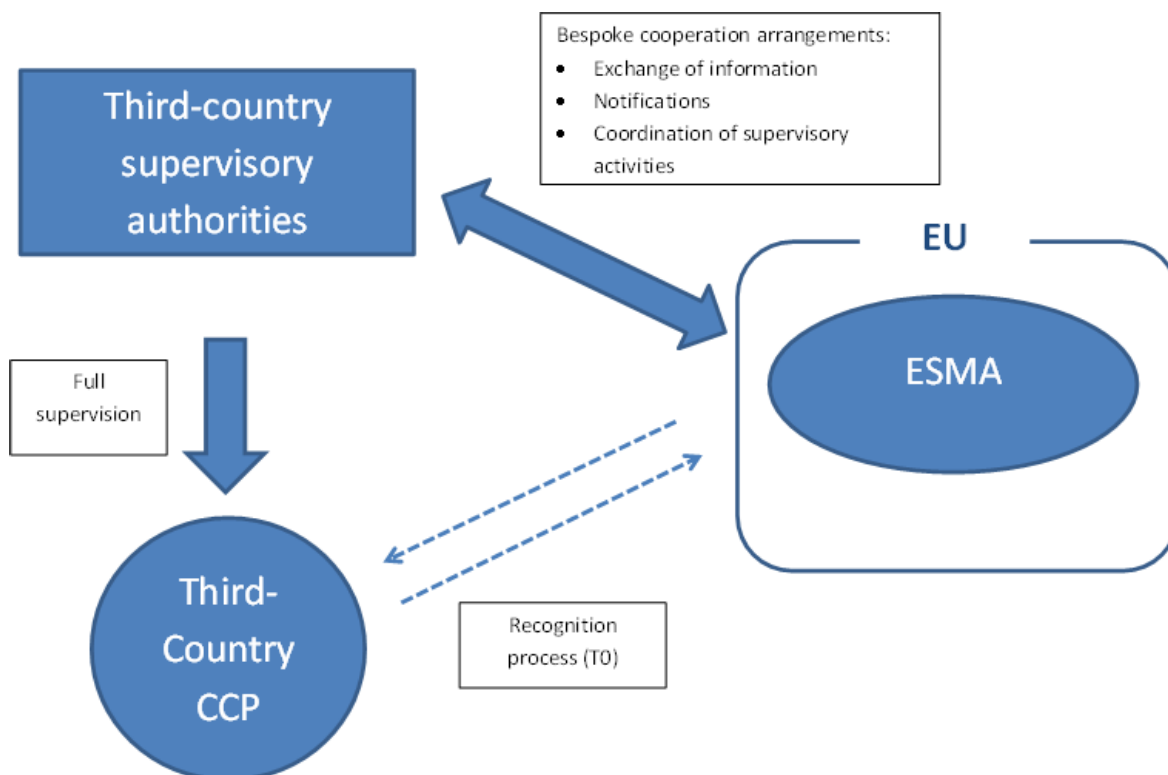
Bespoke cooperation arrangements:
- Exchange of information
- Notifications
- Coordination of supervisory activities

Third-country supervisory authorities

EU

ESMA

Full supervision

Third-Country CCP

Recognition process (T0)